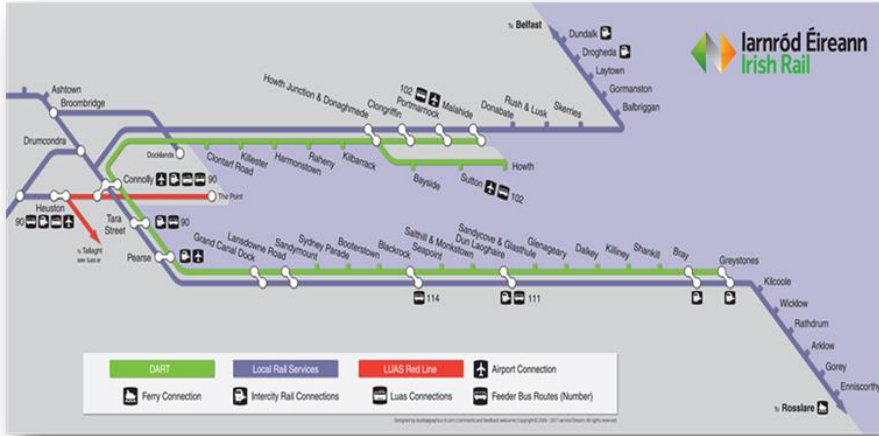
Iarnród Éireann
Irish Rail

To Belfast
Dundalk
Drogheda
Laytown
Gormanston
Balbriggan
Skerries
Rush & Lusk
Donabate
Malahide
102
Portmarnock
Clongriffin
Howth Junction & Donaghmede
Ashtown
Broombridge
Drumcondra
Docklands
Clontarf Road
Killester
Harmonstown
Raheny
Kilbarrack
Howth
Bayside
Sutton
102
Connolly
90
The Point
Heuston
90
To Tallaght
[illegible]
Tara Street
90
Pearse
Grand Canal Dock
Lansdowne Road
Sandymount
Sydney Parade
Booterstown
Blackrock
Seapoint
Salthill & Monkstown
Dun Laoghaire
Sandycove & Glasthule
Glenageary
Dalkey
Killiney
Shankill
Bray
Greystones
114
111
Kilcoole
Wicklow
Rathdrum
Arklow
Gorey
Enniscorthy
To Rosslare

DART
Local Rail Services
LUAS Red Line
Airport Connection
Ferry Connection
Intercity Rail Connections
Luas Connections
Feeder Bus Routes (Number)

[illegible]